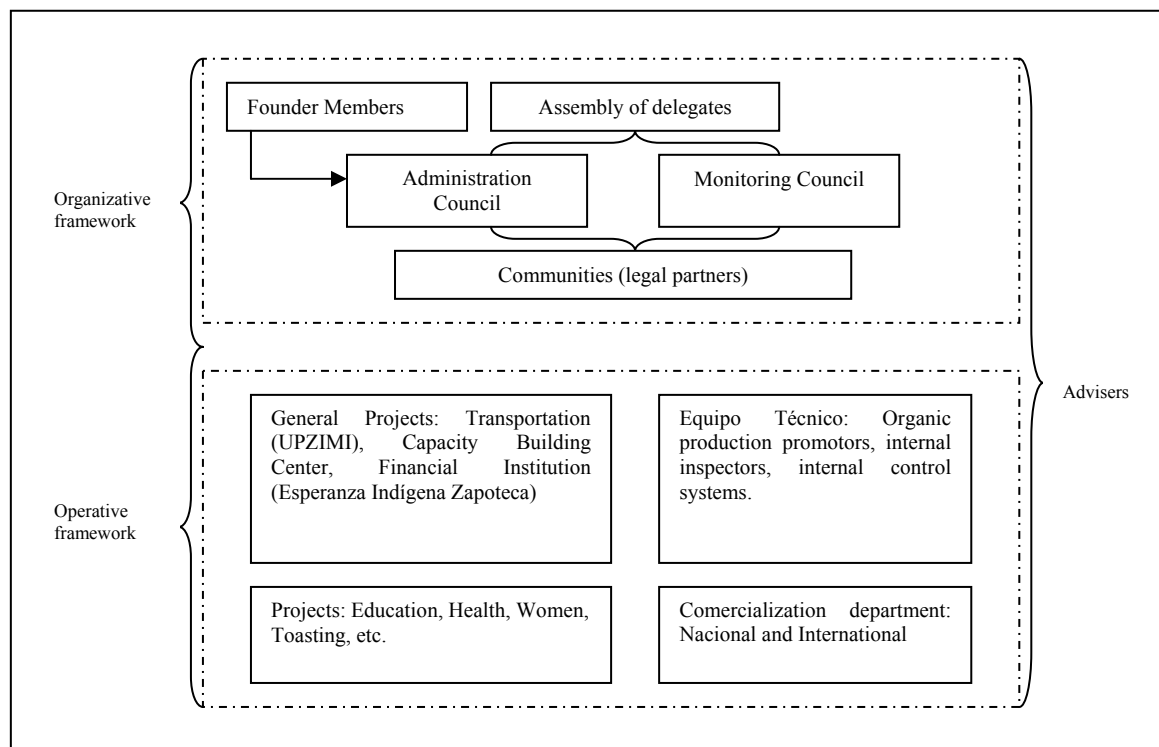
Founder Members

Assembly of delegates

Administration Council

Monitoring Council

Communities (legal partners)

Organizative framework

General Projects: Transportation (UPZIMI), Capacity Building Center, Financial Institution (Esperanza Indígena Zapoteca)

Equipo Técnico: Organic production promotors, internal inspectors, internal control systems.

Projects: Education, Health, Women, Toasting, etc.

Comercialization department: Nacional and International

Operative framework

Advisers